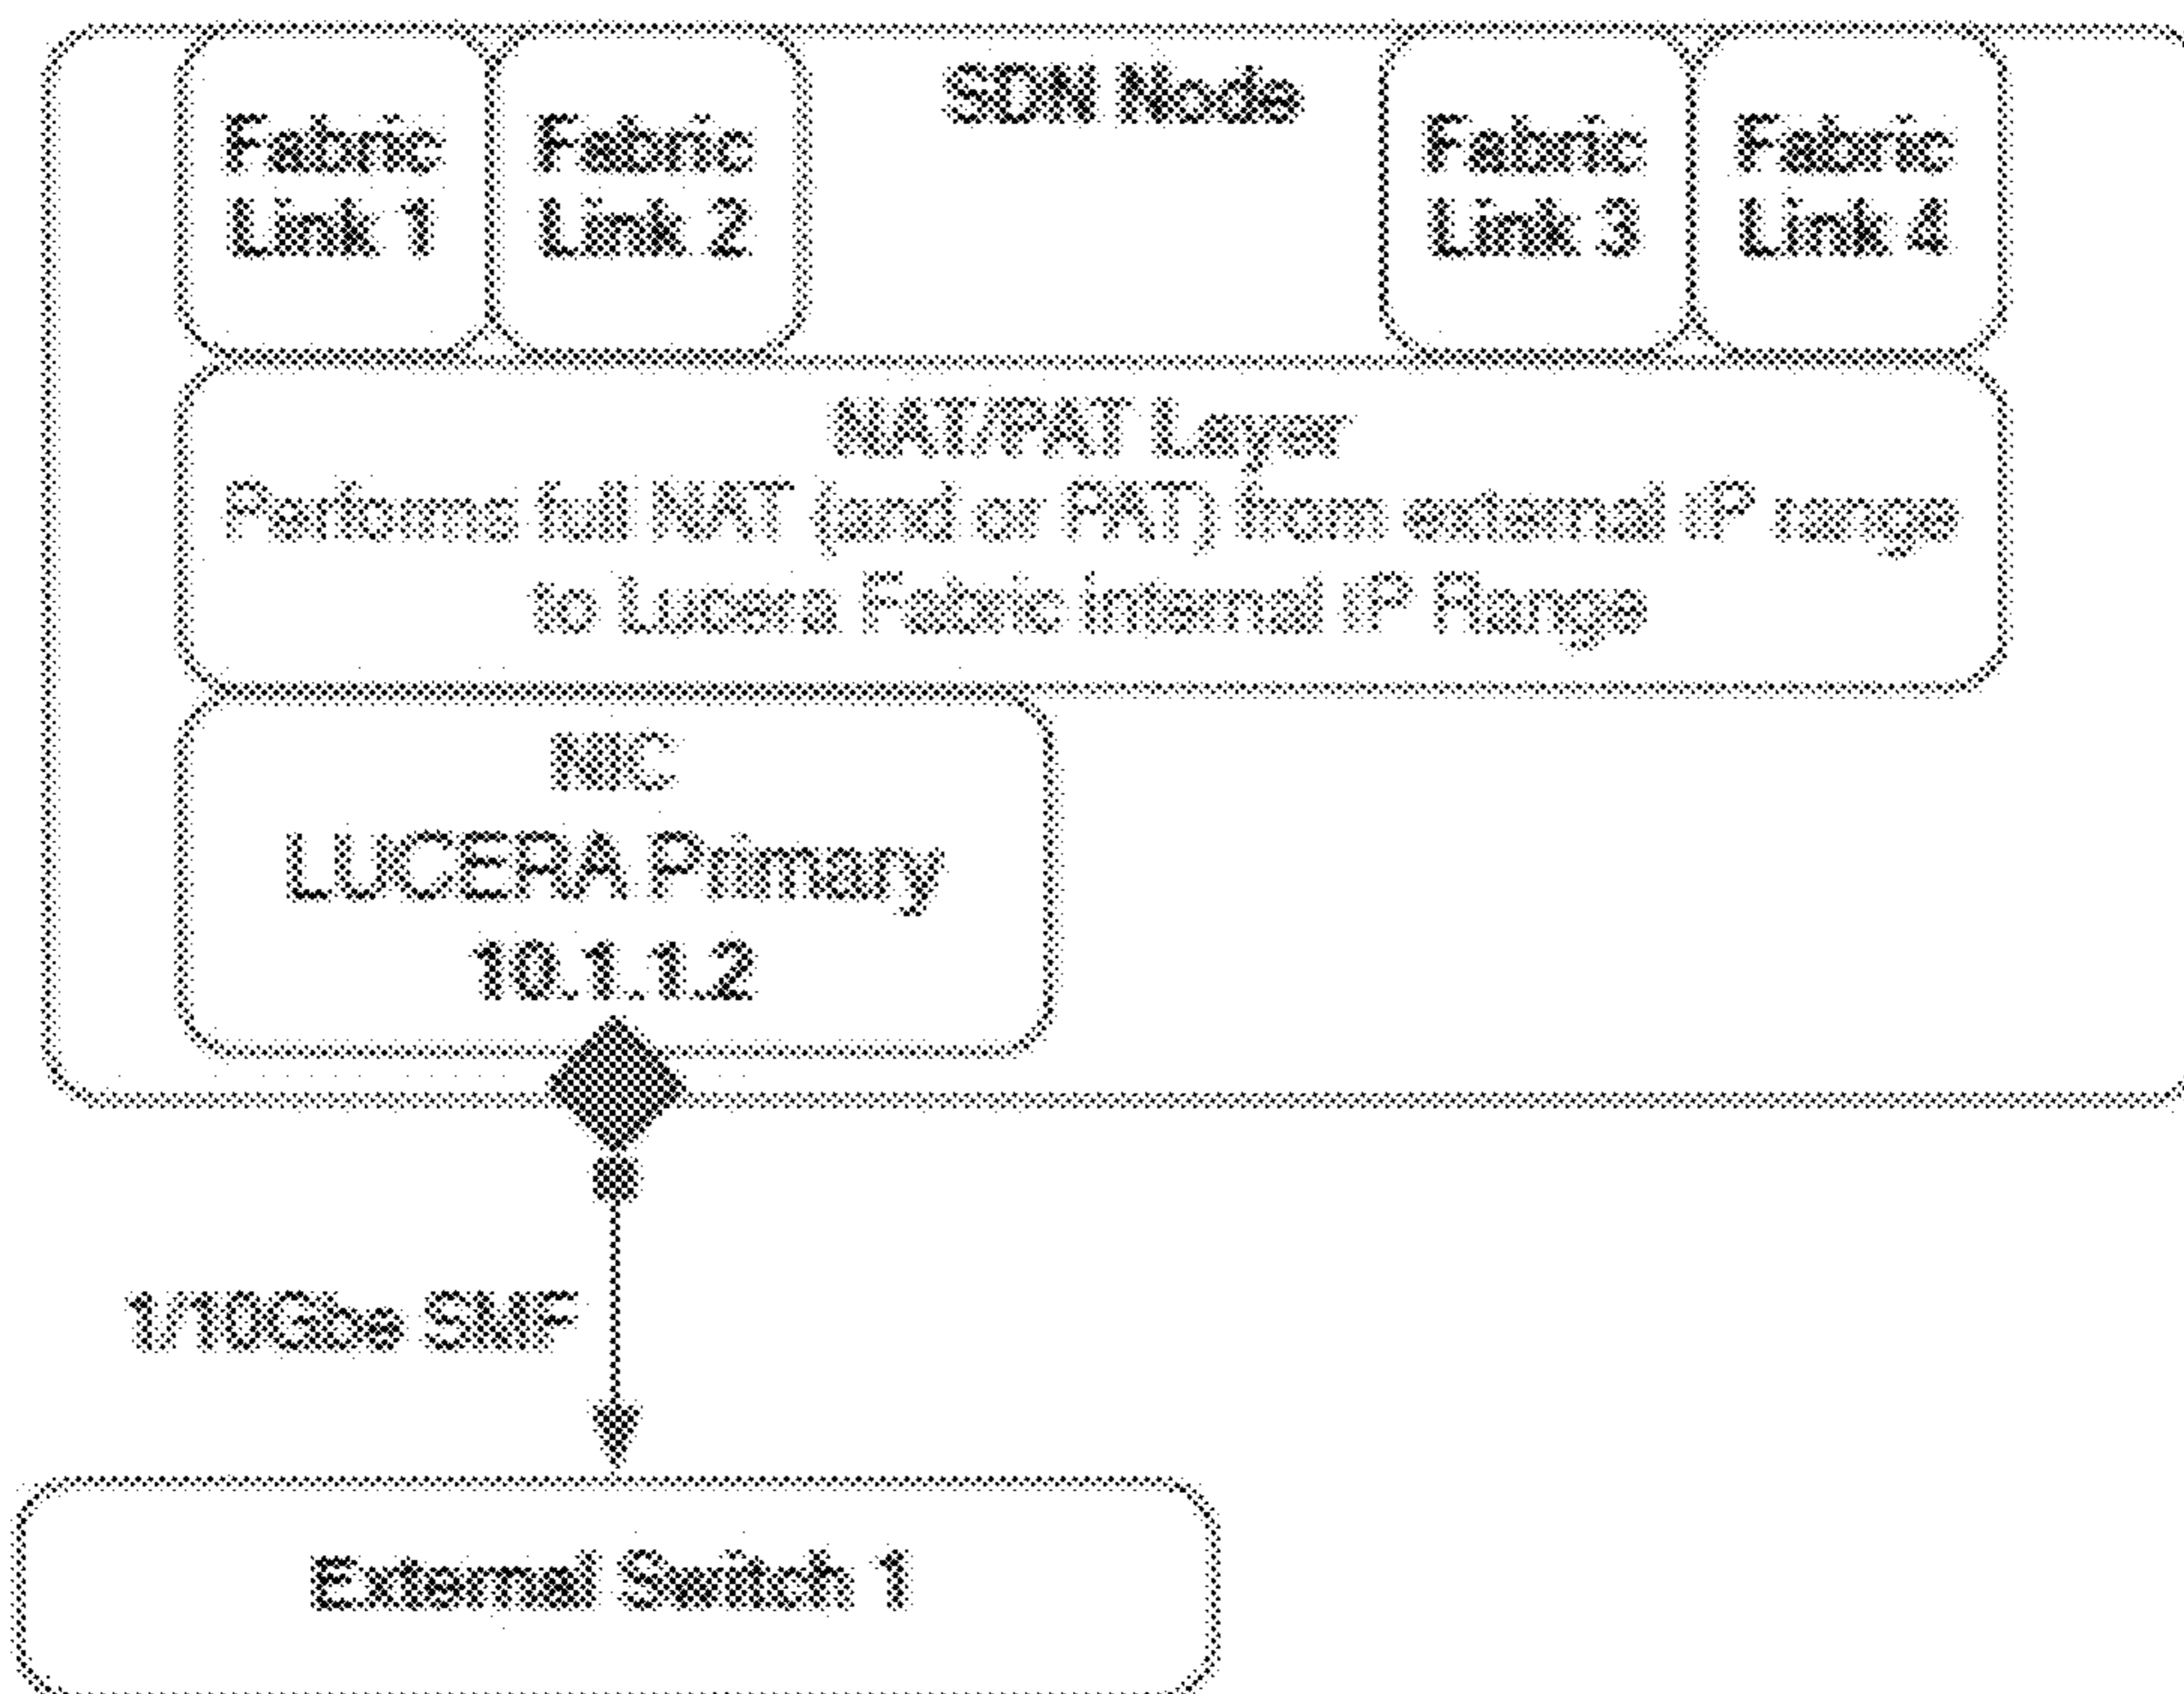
SDN Node

Fabric Link 1

Fabric Link 2

Fabric Link 3

Fabric Link 4

NAT/PAT Layer
Performs full NAT (and or PAT) from external IP range to Lucera Fabric internal IP Range

NIC
LUCERA Primary
10.1.1.2

1/10Gbs SMF

External Switch 1